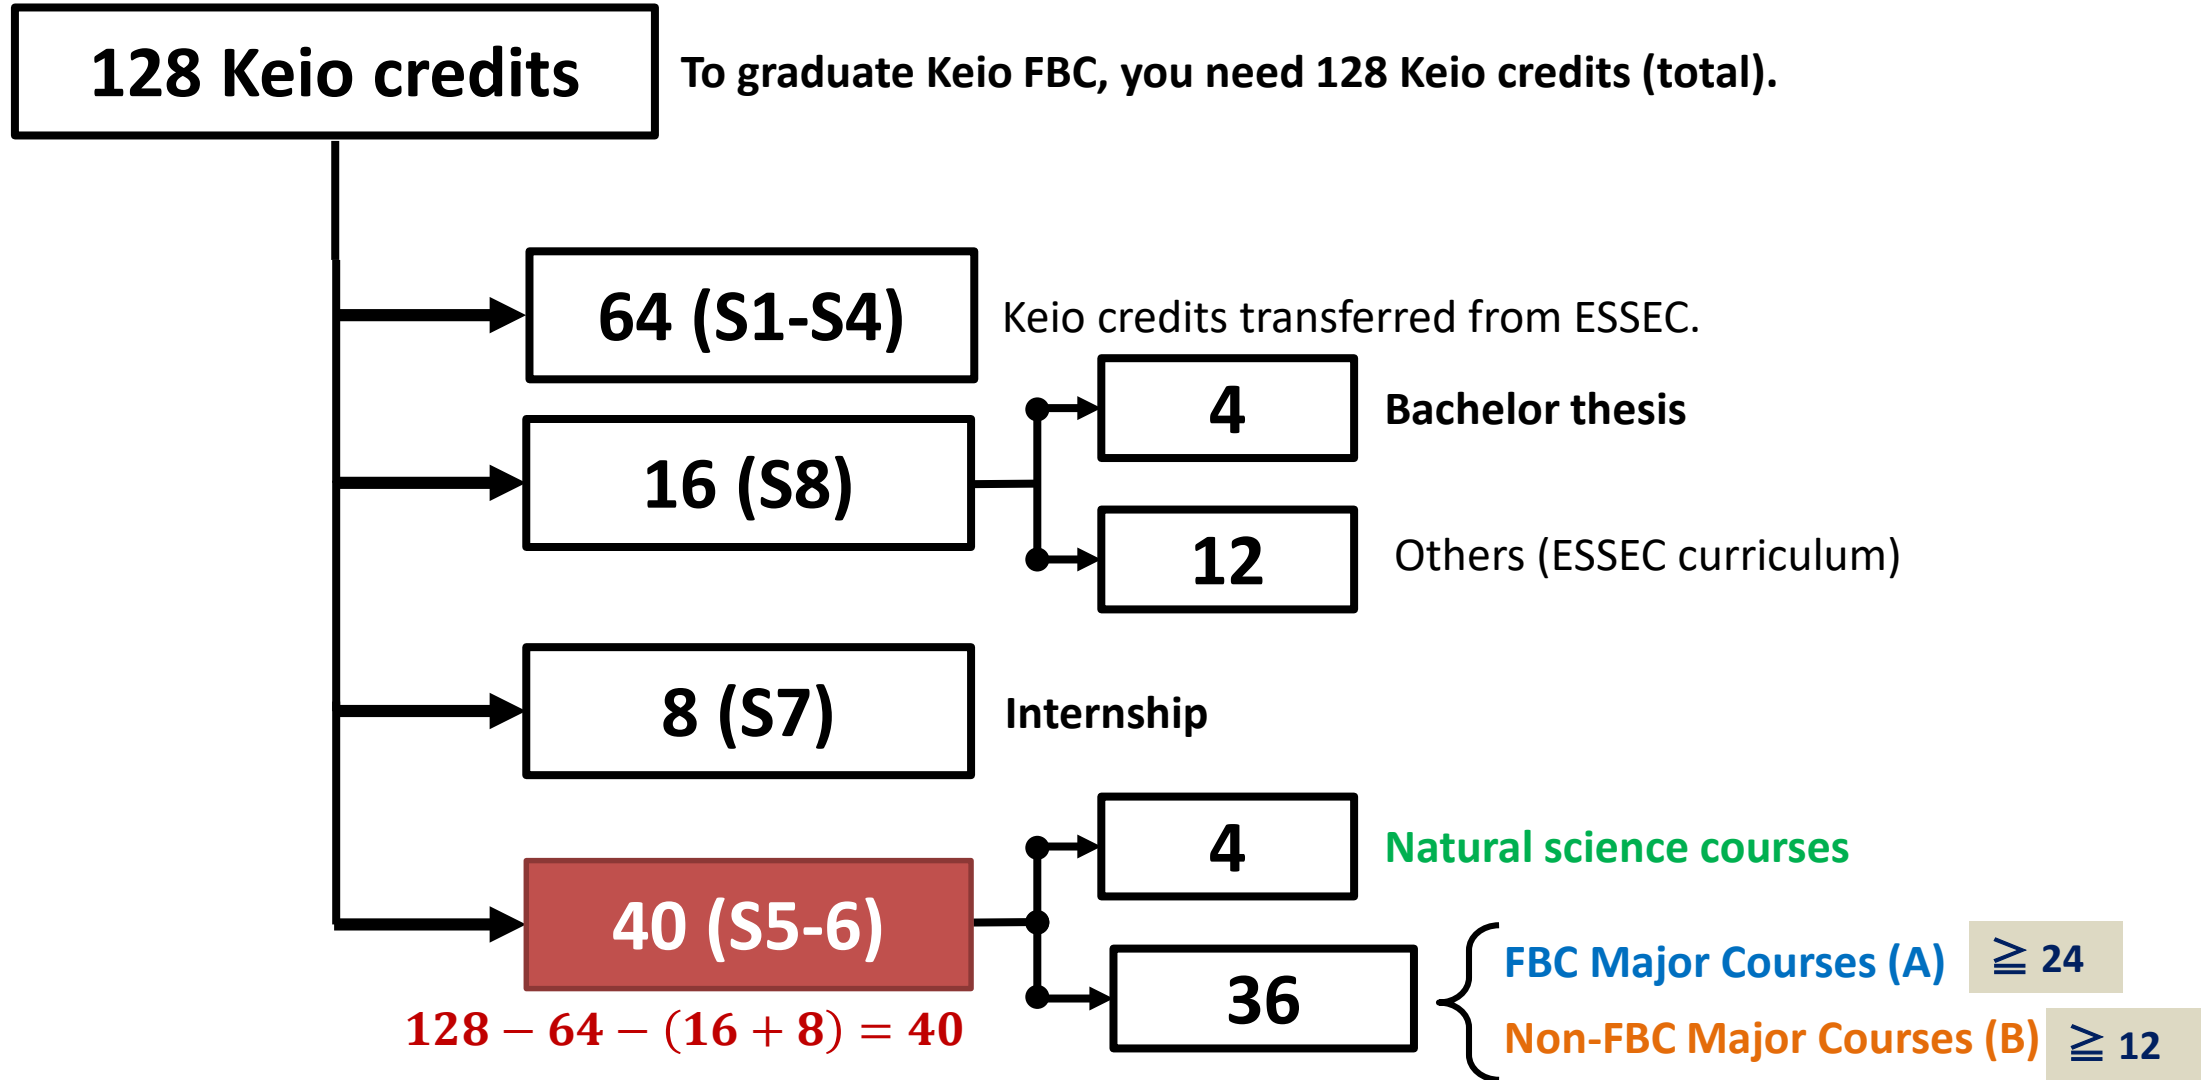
128 Keio credits

To graduate Keio FBC, you need 128 Keio credits (total).

64 (S1-S4)

Keio credits transferred from ESSEC.

16 (S8)

4

Bachelor thesis

12

Others (ESSEC curriculum)

8 (S7)

Internship

40 (S5-6)

4

Natural science courses

36

FBC Major Courses (A)

$\geqq 24$

Non-FBC Major Courses (B)

$\geqq 12$

$128 - 64 - (16 + 8) = 40$